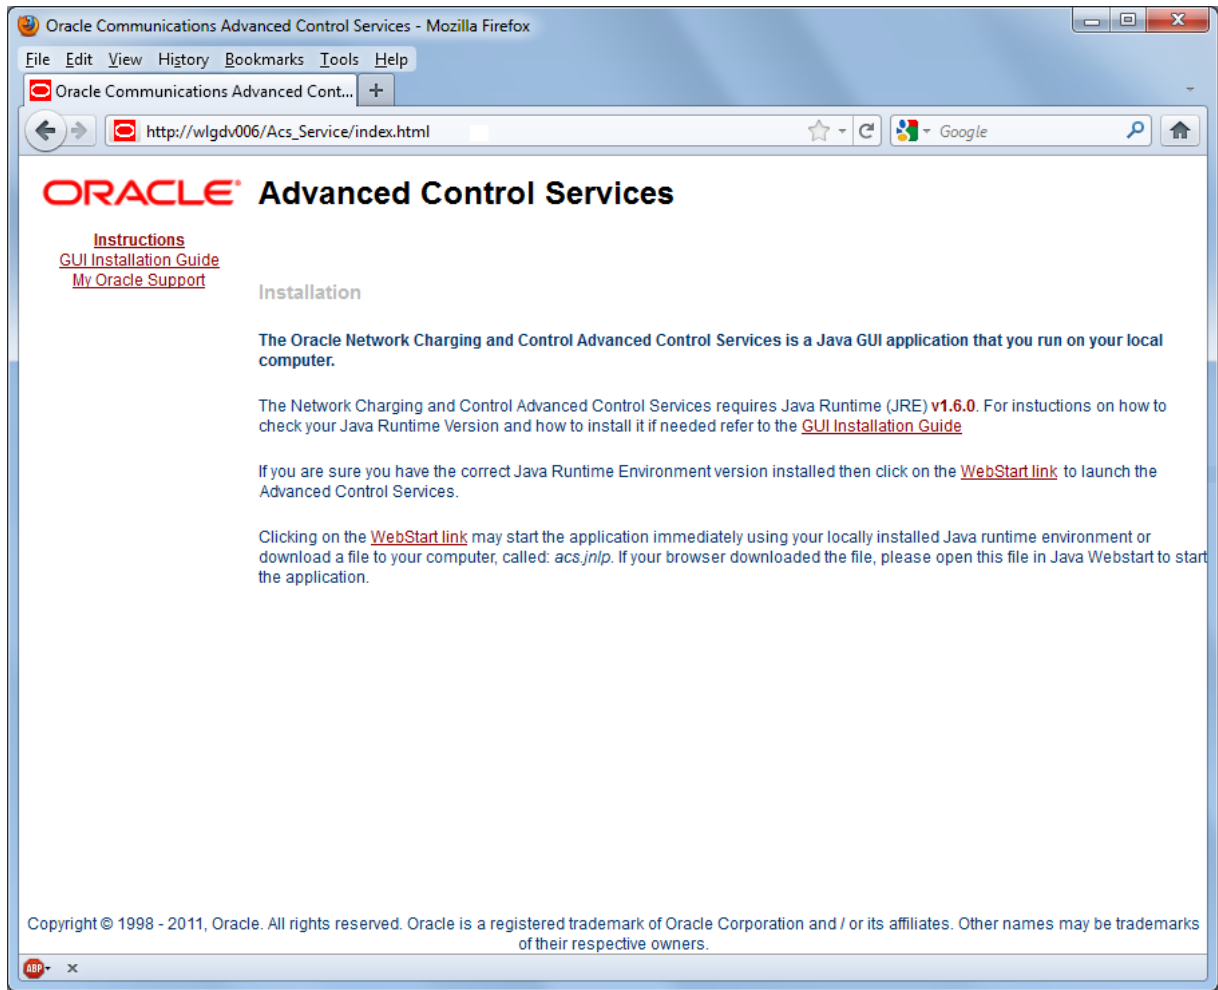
Oracle Communications Advanced Control Services - Mozilla Firefox

File Edit View History Bookmarks Tools Help

Oracle Communications Advanced Cont... +

http://wlgdv006/Acs_Service/index.html

Google

ORACLE® Advanced Control Services

Instructions
GUI Installation Guide
My Oracle Support

Installation

The Oracle Network Charging and Control Advanced Control Services is a Java GUI application that you run on your local computer.

The Network Charging and Control Advanced Control Services requires Java Runtime (JRE) v1.6.0. For instuctions on how to check your Java Runtime Version and how to install it if needed refer to the GUI Installation Guide

If you are sure you have the correct Java Runtime Environment version installed then click on the WebStart link to launch the Advanced Control Services.

Clicking on the WebStart link may start the application immediately using your locally installed Java runtime environment or download a file to your computer, called: acs.jnlp. If your browser downloaded the file, please open this file in Java Webstart to start the application.

Copyright © 1998 - 2011, Oracle. All rights reserved. Oracle is a registered trademark of Oracle Corporation and / or its affiliates. Other names may be trademarks of their respective owners.

ABP ×